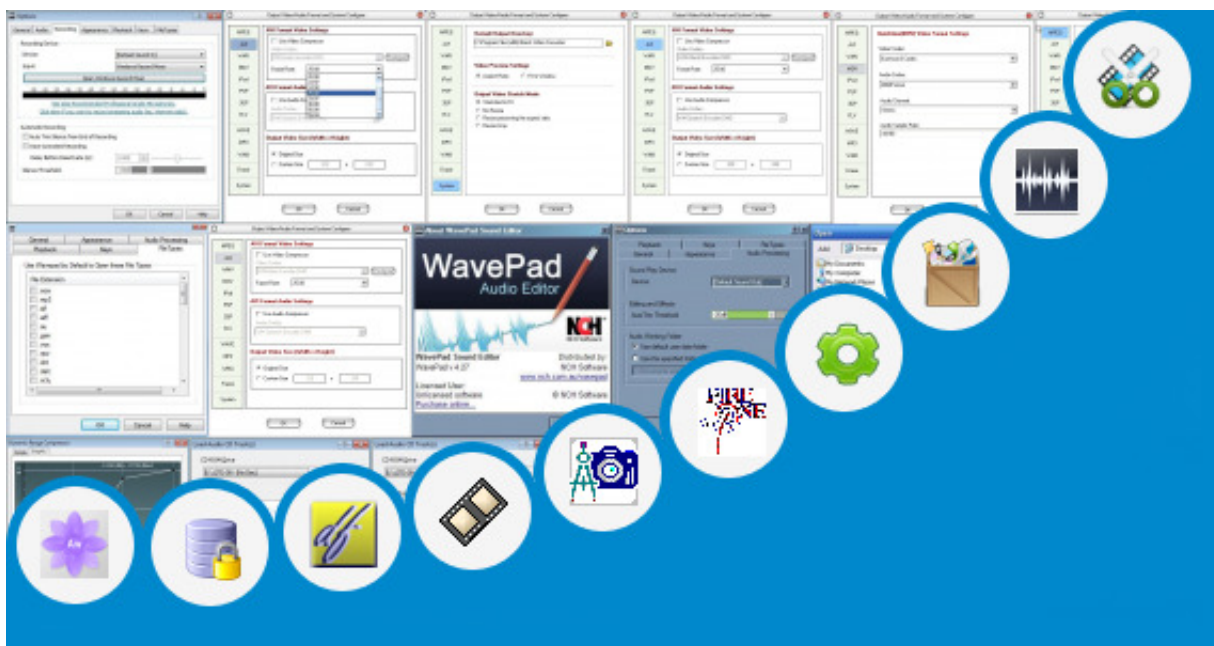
WavePad
Audio Editor

NCH

WavePad Sound Editor
WavePad v 4.27
Distributed by:
NCH Software
www.nch.com.au/wavepad
Licensed User:
Unlicensed software
Purchase online...
© NCH Software

General
Appearance
Audio Processing
Playback
Keys
File Types
Use Wavepad as Default to Open these File Types
File Extension

OK
Cancel
Help

Open
Desktop
My Documents
My Computer

FIRE
ZONE